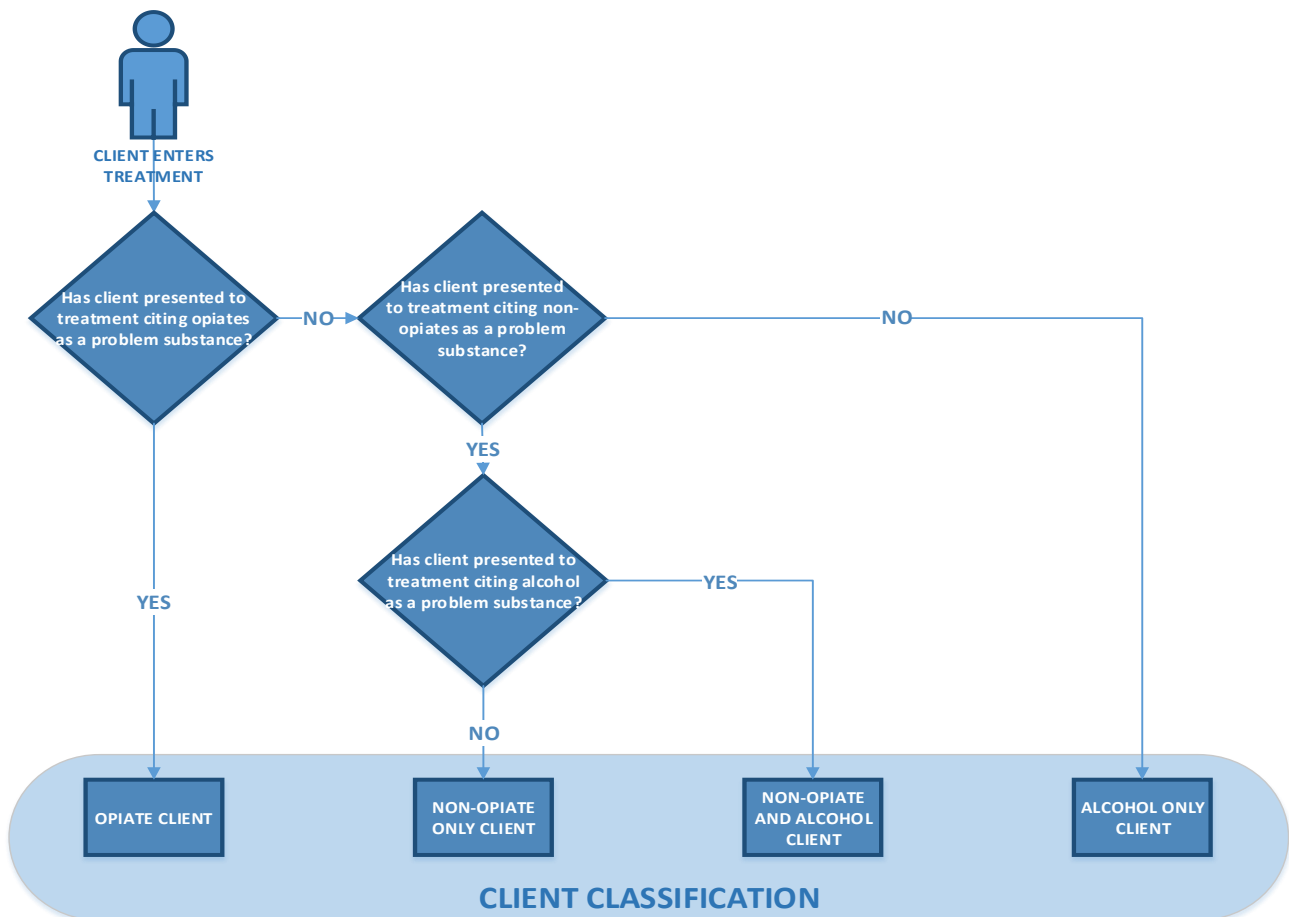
CLIENT ENTERS TREATMENT

Has client presented to treatment citing opiates as a problem substance?

NO

Has client presented to treatment citing non-opiates as a problem substance?

NO

YES

Has client presented to treatment citing alcohol as a problem substance?

YES

YES

NO

OPIATE CLIENT

NON-OPIATE ONLY CLIENT

NON-OPIATE AND ALCOHOL CLIENT

ALCOHOL ONLY CLIENT

CLIENT CLASSIFICATION